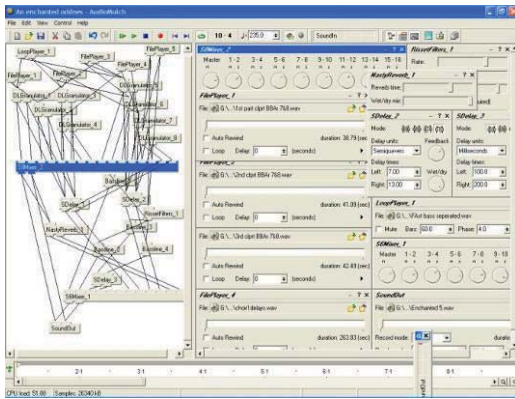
An enchanted oddness - AudioMulch

File Edit View Control Help

10 · 4 235.0 SoundIn

LoopPlayer_1 FilePlayer_1 FilePlayer_3 FilePlayer_5 FilePlayer_4 FilePlayer_2 DLGranulator_1 DLGranulator_2 DLGranulator_3 DLGranulator_4 DLGranulator_5 DLGranulator_6 DLGranulator_7 DLGranulator_8 16Mixer_1 BandPass SDelay_2 SDelay_1 RissetFilters_1 NastyReverb_1 SDelay_3 Bassline_4 Bassline_1 SDelay_2 16Mixer_1 SoundOut

16Mixer_2
Master 1 - 2 3 - 4 5 - 6 7 - 8 9 - 10 11 - 12 13 - 14 15 - 16

FilePlayer_1
File: G:\...\1st part clpt BBAr 768.wav
Auto Rewind duration: 38.79 (sec)
Loop Delay: 0 (seconds)

FilePlayer_2
File: G:\...\2nd clpt BBAr 768.wav
Auto Rewind duration: 41.99 (sec)
Loop Delay: 0 (seconds)

File: G:\...\3rd clpt BBAr 768.wav
Auto Rewind duration: 42.49 (sec)
Loop Delay: 0 (seconds)

FilePlayer_4
File: G:\...\chord 1 delays.wav
Auto Rewind duration: 263.03 (sec)
Loop Delay: 0 (seconds)

RissetFilters_1
Rate:

NastyReverb_1
Reverb time:
Wet/dry mix:

SDelay_2
Mode
Delay units: Semiquavers
Feedback
Delay times:
Left: 7.00
Right: 13.00
Wet/dry

SDelay_3
Mode
Delay units: Milliseconds
Delay times:
Left: 100.0
Right: 200.0

LoopPlayer_1
File: G:\...\Fast bass seperated.wav
Mute Bars: 60.0 Phase: 4.0

8Mixer_1
Master 1 - 2 3 - 4 5 - 6 7 - 8 9 - 10

SoundOut
File: G:\...\Enchanted 5.wav
Record mode: duratio

2:1 3:1 4:1 5:1 6:1 7:1 8:1

CPU load: 51.00 Samples: 26340 KB